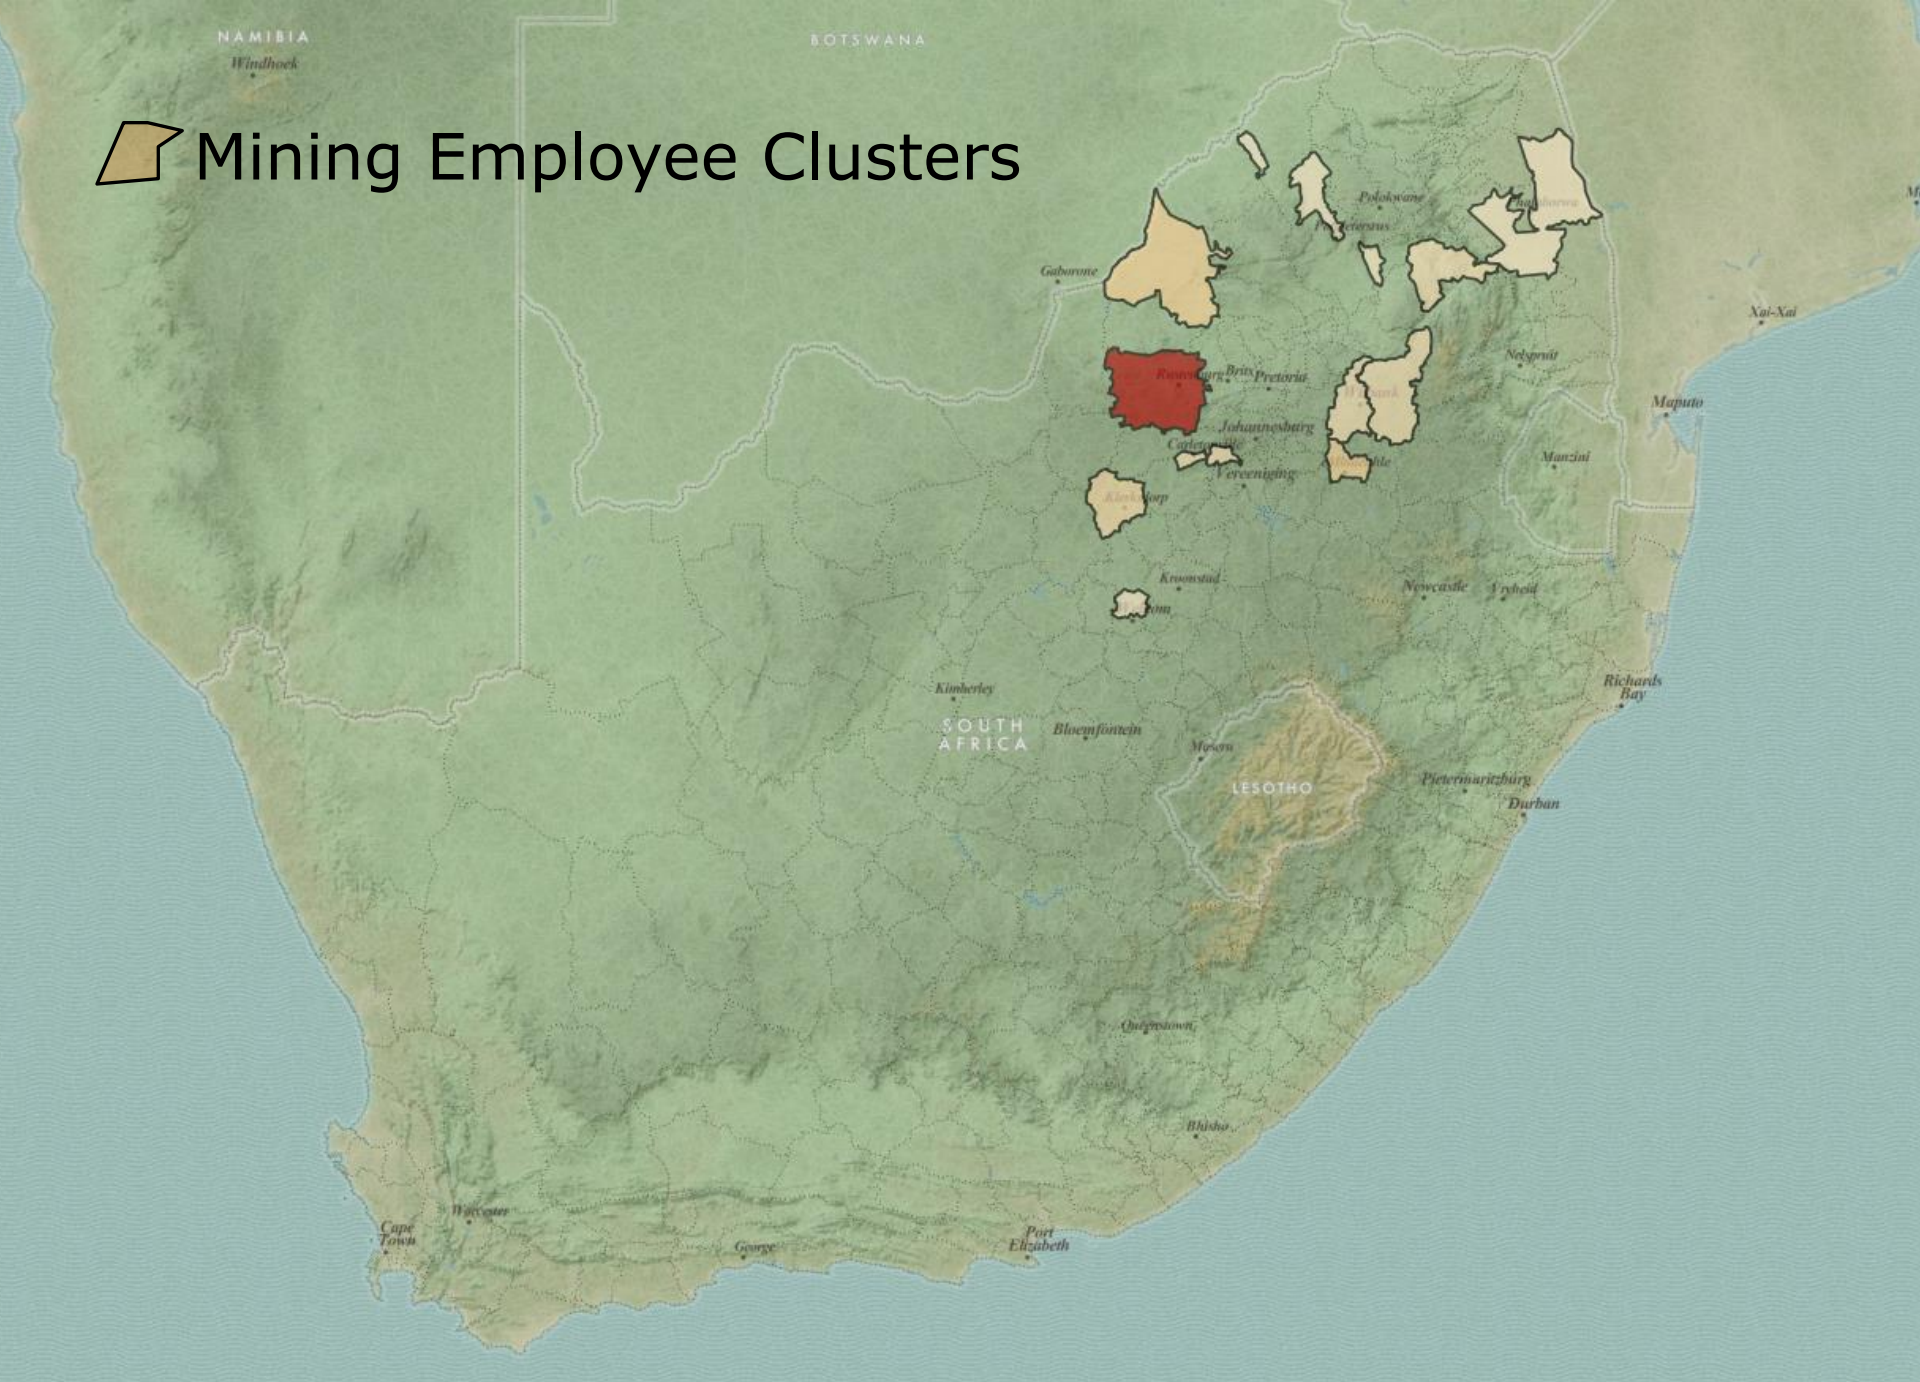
NAMIBIA

Windhoek

BOTSWANA

Mining Employee Clusters

Gaborone

Polokwane

Phalaborwa

Tzaneen

Makhado

Xai-Xai

Nelspruit

Maputo

Rustenburg

Brits

Pretoria

Witbank

Johannesburg

Carletonville

Middelburg

Vereeniging

Klerksdorp

Manzini

Kroonstad

Welkom

Newcastle

Vryheid

Kimberley

SOUTH AFRICA

Bloemfontein

Richards Bay

Maseru

LESOTHO

Pietermaritzburg

Durban

Queenstown

Bhisho

Worcester

Cape Town

George

Port Elizabeth